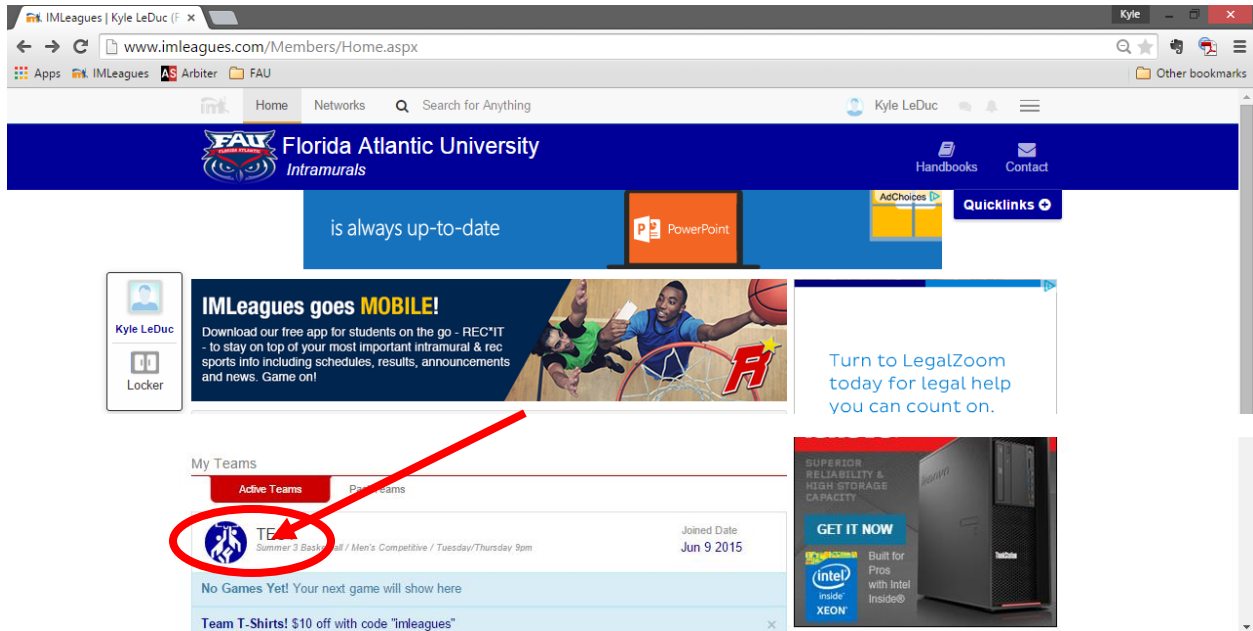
IMLeagues | Kyle LeDuc (F ×

Kyle

www.imleagues.com/Members/Home.aspx

Apps IMLeagues AS Arbiter FAU

Other bookmarks

Home Networks Search for Anything Kyle LeDuc

FAU Florida Atlantic University Intramurals

Handbooks Contact

is always up-to-date PowerPoint

AdChoices

Quicklinks

Kyle LeDuc

Locker

IMLeagues goes MOBILE!

Download our free app for students on the go - REC*IT - to stay on top of your most important intramural & rec sports info including schedules, results, announcements and news. Game on!

Turn to LegalZoom today for legal help you can count on.

My Teams

Active Teams Past Teams

TE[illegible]

Summer 3 Bask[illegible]all / Men's Competitive / Tuesday/Thursday 9pm

Joined Date Jun 9 2015

No Games Yet! Your next game will show here

Team T-Shirts! $10 off with code "imleagues"

SUPERIOR RELIABILITY & HIGH STORAGE CAPACITY

GET IT NOW

Built for Pros with Intel Inside®

intel inside XEON

ThinkStation